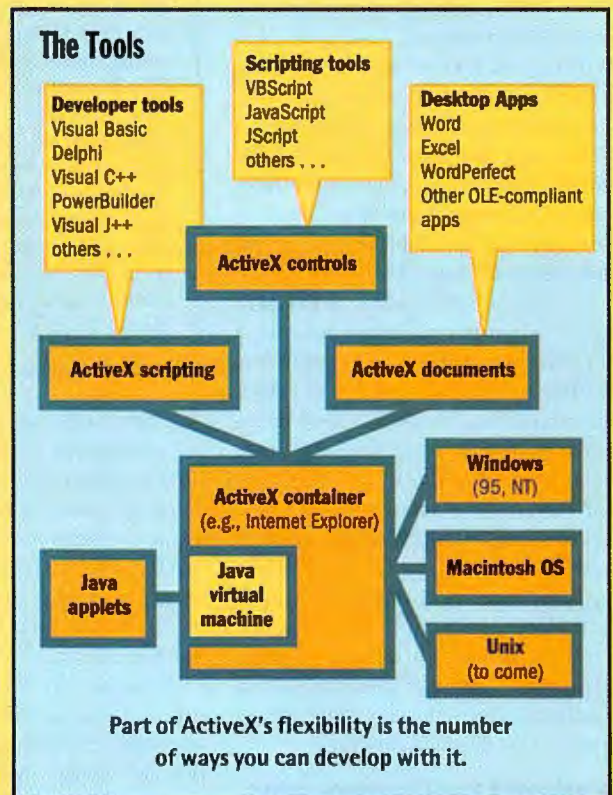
The Tools

Scripting tools
VBScript
JavaScript
JScript
others . . .

Developer tools
Visual Basic
Delphi
Visual C++
PowerBuilder
Visual J++
others . . .

Desktop Apps
Word
Excel
WordPerfect
Other OLE-compliant apps

ActiveX controls

ActiveX scripting

ActiveX documents

ActiveX container
(e.g., Internet Explorer)

Windows
(95, NT)

Macintosh OS

Unix
(to come)

Java applets

Java virtual machine

Part of ActiveX's flexibility is the number of ways you can develop with it.